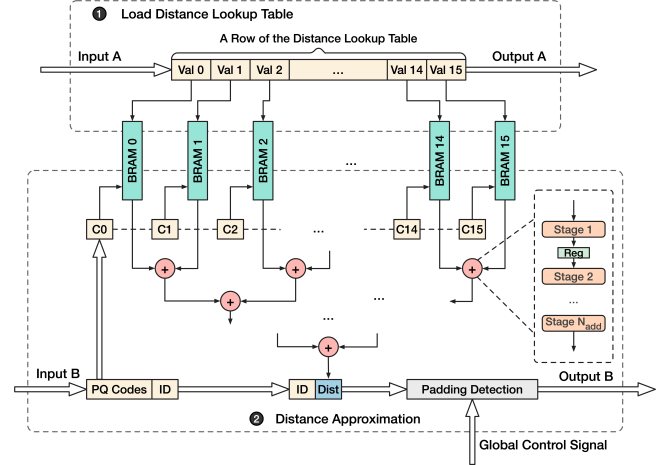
❶ Load Distance Lookup Table

A Row of the Distance Lookup Table

Input A

Val 0 | Val 1 | Val 2 | ... | Val 14 | Val 15

Output A

BRAM 0

BRAM 1

BRAM 2

...

BRAM 14

BRAM 15

C0

C1

C2

...

C14

C15

+

+

+

+

+

...

+

Stage 1

Reg

Stage 2

...

Stage $N_{add}$

Input B

PQ Codes | ID

ID | Dist

Padding Detection

Output B

❷ Distance Approximation

Global Control Signal